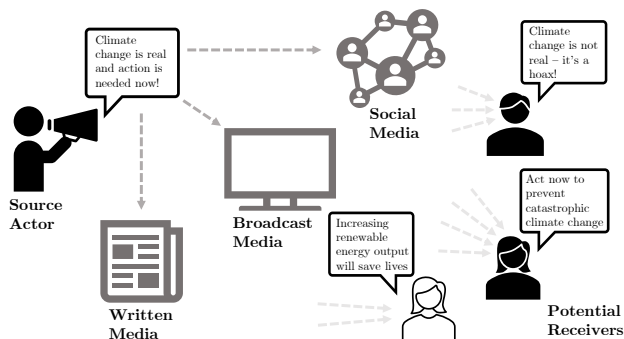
Climate change is real and action is needed now!

Source Actor

Social Media

Climate change is not real – it's a hoax!

Broadcast Media

Written Media

Increasing renewable energy output will save lives

Act now to prevent catastrophic climate change

Potential Receivers